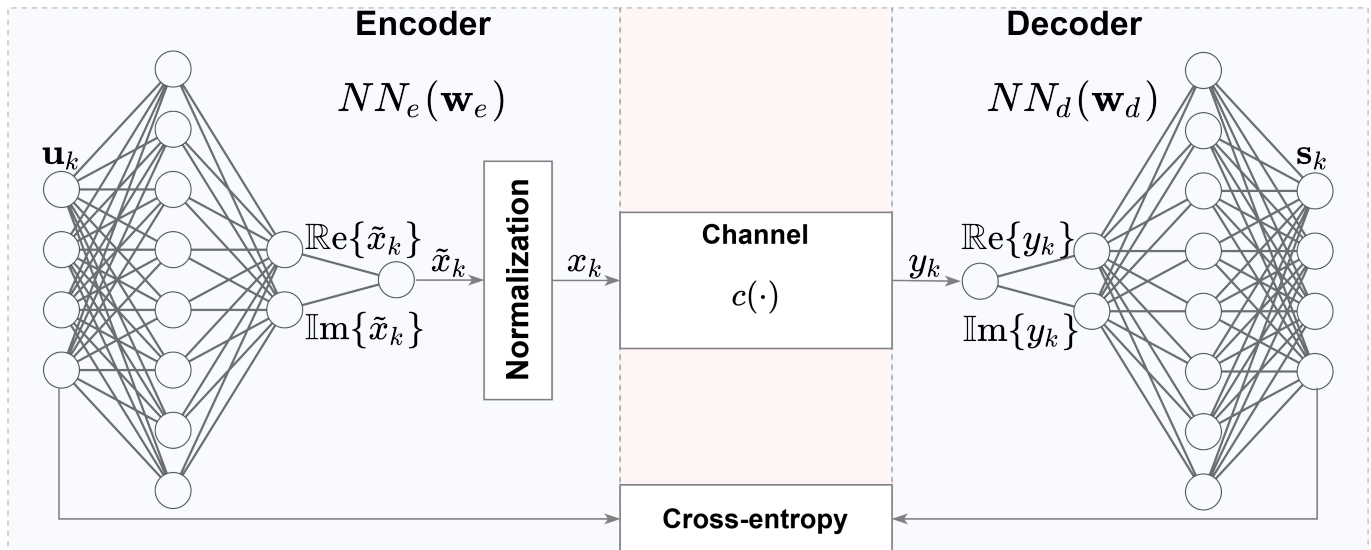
Encoder

Decoder

$NN_e(\mathbf{w}_e)$

$NN_d(\mathbf{w}_d)$

$\mathbf{u}_k$

$\mathbf{s}_k$

$\mathbb{R}\text{e}\{\tilde{x}_k\}$

$\mathbb{I}\text{m}\{\tilde{x}_k\}$

$\tilde{x}_k$

Normalization

$x_k$

Channel

$c(\cdot)$

$y_k$

$\mathbb{R}\text{e}\{y_k\}$

$\mathbb{I}\text{m}\{y_k\}$

Cross-entropy